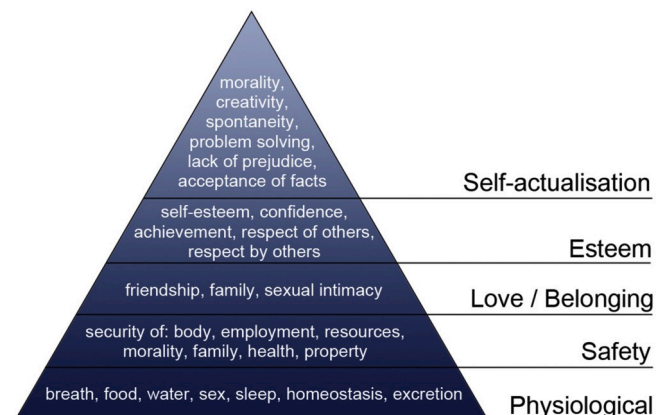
morality, creativity, spontaneity, problem solving, lack of prejudice, acceptance of facts

Self-actualisation

self-esteem, confidence, achievement, respect of others, respect by others

Esteem

friendship, family, sexual intimacy

Love / Belonging

security of: body, employment, resources, morality, family, health, property

Safety

breath, food, water, sex, sleep, homeostasis, excretion

Physiological